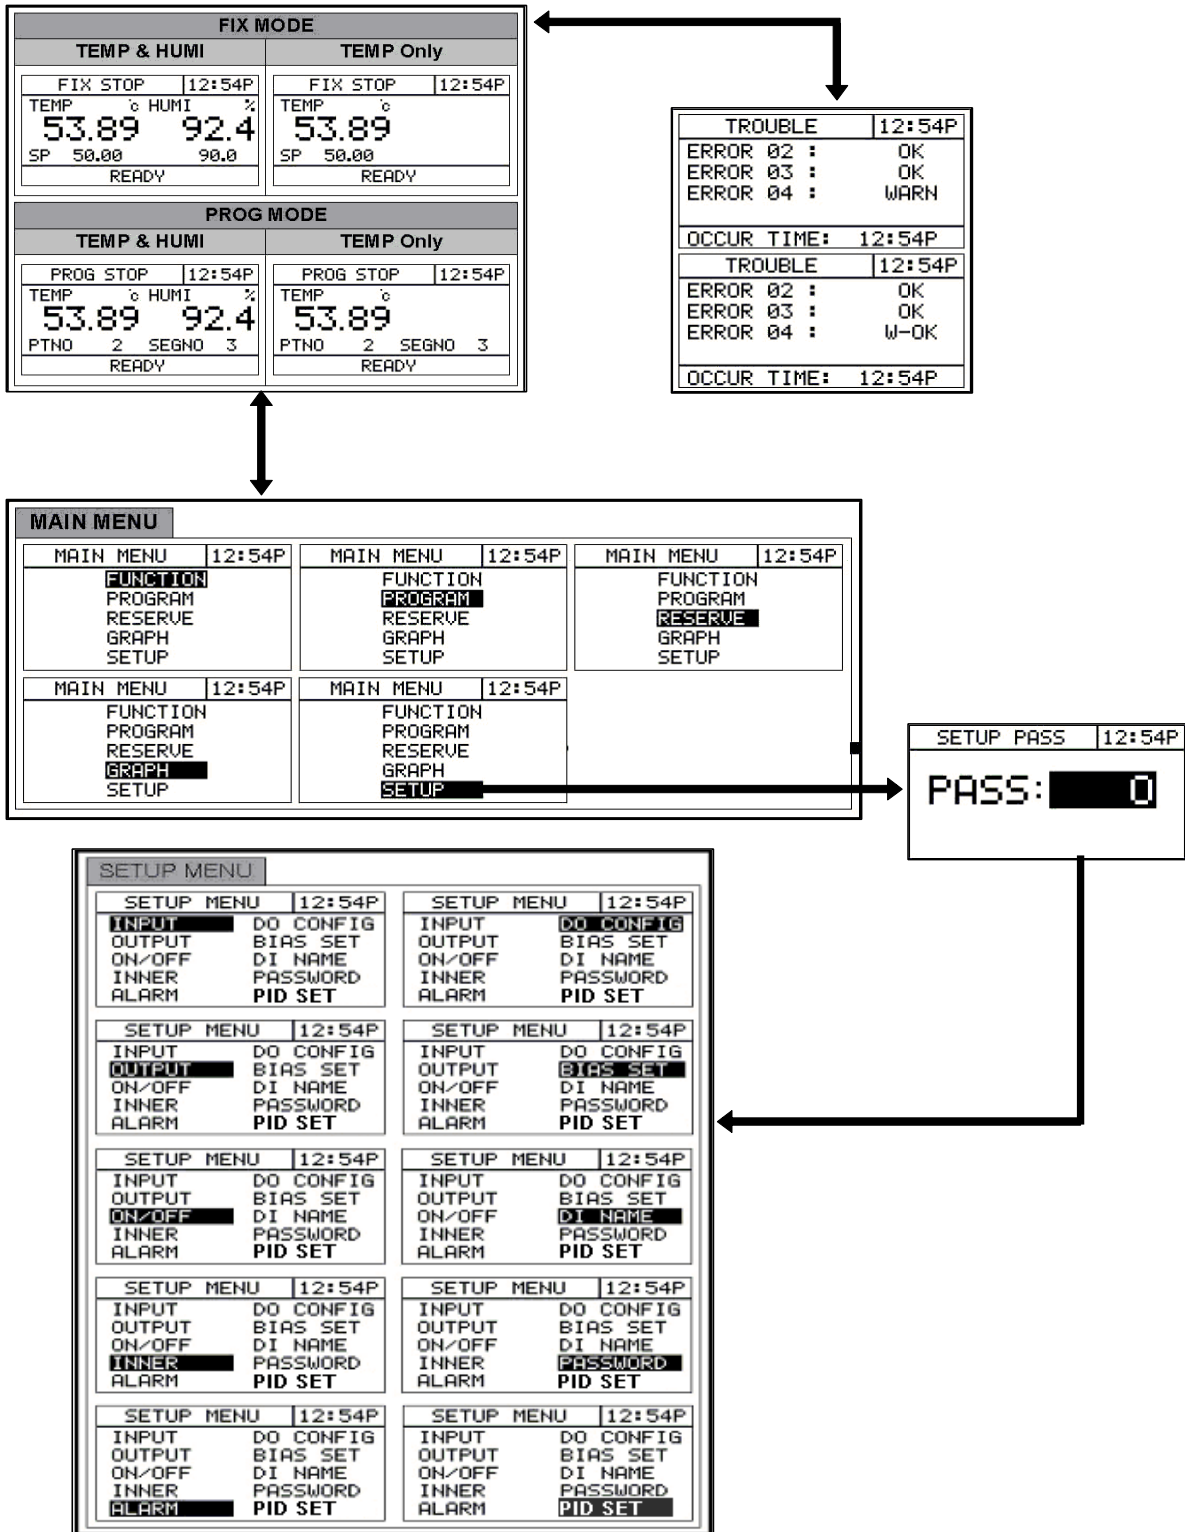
FIX MODE

| TEMP & HUMI | TEMP Only |
|---|---|

FIX STOP 12:54P
TEMP ℃ HUMI %
53.89 92.4
SP 50.00 90.0
READY

FIX STOP 12:54P
TEMP ℃
53.89
SP 50.00
READY

PROG MODE

| TEMP & HUMI | TEMP Only |
|---|---|

PROG STOP 12:54P
TEMP ℃ HUMI %
53.89 92.4
PTNO 2 SEGNO 3
READY

PROG STOP 12:54P
TEMP ℃
53.89
PTNO 2 SEGNO 3
READY

TROUBLE 12:54P
ERROR 02 : OK
ERROR 03 : OK
ERROR 04 : WARN
OCCUR TIME: 12:54P

TROUBLE 12:54P
ERROR 02 : OK
ERROR 03 : OK
ERROR 04 : W-OK
OCCUR TIME: 12:54P

MAIN MENU

MAIN MENU 12:54P
FUNCTION
PROGRAM
RESERVE
GRAPH
SETUP

MAIN MENU 12:54P
FUNCTION
PROGRAM
RESERVE
GRAPH
SETUP

MAIN MENU 12:54P
FUNCTION
PROGRAM
RESERVE
GRAPH
SETUP

MAIN MENU 12:54P
FUNCTION
PROGRAM
RESERVE
GRAPH
SETUP

MAIN MENU 12:54P
FUNCTION
PROGRAM
RESERVE
GRAPH
SETUP

SETUP PASS 12:54P
PASS: 0

SETUP MENU

SETUP MENU 12:54P
INPUT DO CONFIG
OUTPUT BIAS SET
ON/OFF DI NAME
INNER PASSWORD
ALARM PID SET

SETUP MENU 12:54P
INPUT DO CONFIG
OUTPUT BIAS SET
ON/OFF DI NAME
INNER PASSWORD
ALARM PID SET

SETUP MENU 12:54P
INPUT DO CONFIG
OUTPUT BIAS SET
ON/OFF DI NAME
INNER PASSWORD
ALARM PID SET

SETUP MENU 12:54P
INPUT DO CONFIG
OUTPUT BIAS SET
ON/OFF DI NAME
INNER PASSWORD
ALARM PID SET

SETUP MENU 12:54P
INPUT DO CONFIG
OUTPUT BIAS SET
ON/OFF DI NAME
INNER PASSWORD
ALARM PID SET

SETUP MENU 12:54P
INPUT DO CONFIG
OUTPUT BIAS SET
ON/OFF DI NAME
INNER PASSWORD
ALARM PID SET

SETUP MENU 12:54P
INPUT DO CONFIG
OUTPUT BIAS SET
ON/OFF DI NAME
INNER PASSWORD
ALARM PID SET

SETUP MENU 12:54P
INPUT DO CONFIG
OUTPUT BIAS SET
ON/OFF DI NAME
INNER PASSWORD
ALARM PID SET

SETUP MENU 12:54P
INPUT DO CONFIG
OUTPUT BIAS SET
ON/OFF DI NAME
INNER PASSWORD
ALARM PID SET

SETUP MENU 12:54P
INPUT DO CONFIG
OUTPUT BIAS SET
ON/OFF DI NAME
INNER PASSWORD
ALARM PID SET